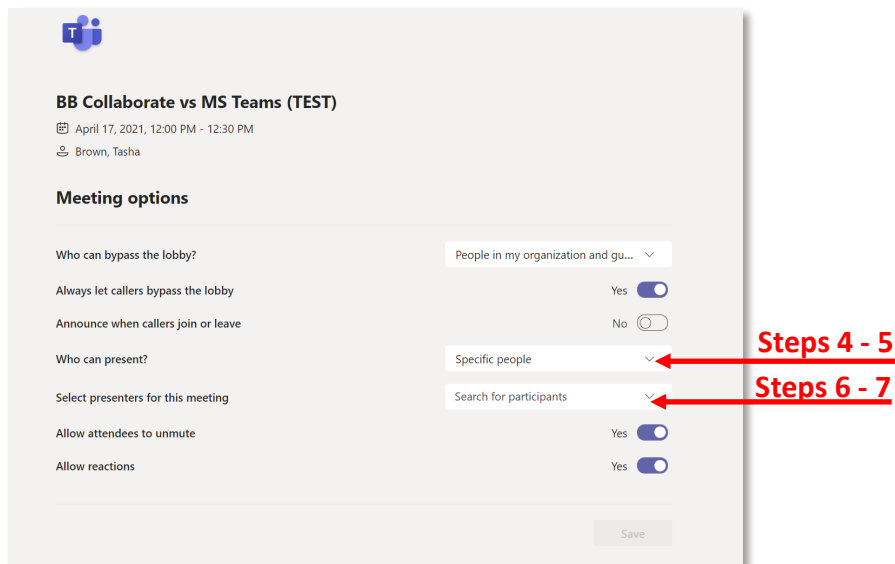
BB Collaborate vs MS Teams (TEST)

April 17, 2021, 12:00 PM - 12:30 PM

Brown, Tasha

Meeting options

Who can bypass the lobby? People in my organization and gu...

Always let callers bypass the lobby Yes

Announce when callers join or leave No

Who can present? Specific people

Steps 4 - 5

Select presenters for this meeting Search for participants

Steps 6 - 7

Allow attendees to unmute Yes

Allow reactions Yes

Save